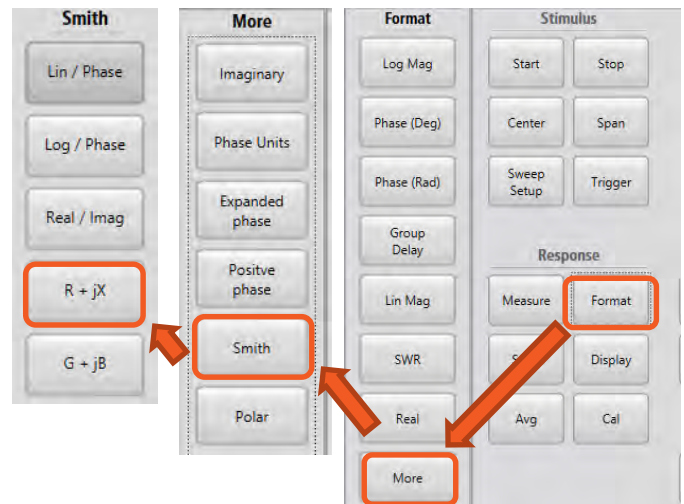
Smith

Lin / Phase

Log / Phase

Real / Imag

R + jX

G + jB

More

Imaginary

Phase Units

Expanded phase

Positve phase

Smith

Polar

Format

Log Mag

Phase (Deg)

Phase (Rad)

Group Delay

Lin Mag

SWR

Real

More

Stimulus

Start

Stop

Center

Span

Sweep Setup

Trigger

Response

Measure

Format

S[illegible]

Display

Avg

Cal